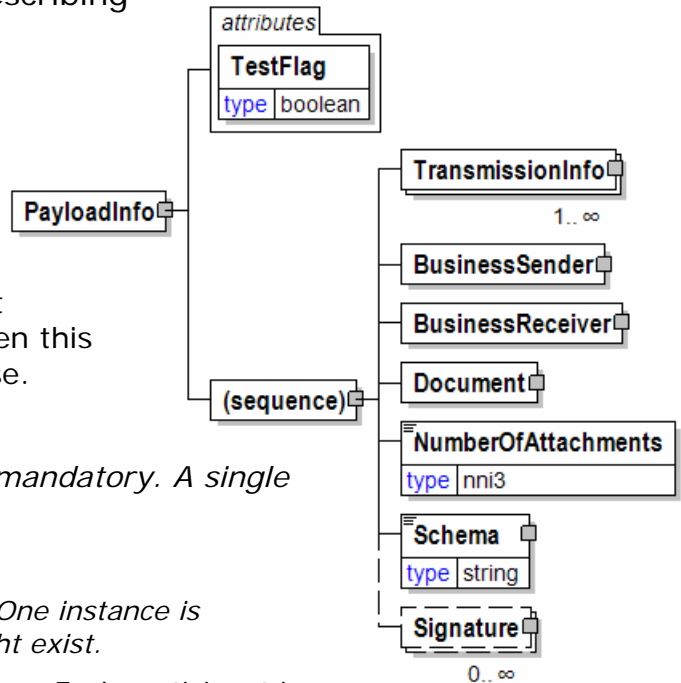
escribing

en this
e.

mandatory. A single

One instance is
ht exist.

attributes
TestFlag
type boolean

PayloadInfo

(sequence)

TransmissionInfo
1.. ∞
BusinessSender
BusinessReceiver
Document
NumberOfAttachments
type nni3
Schema
type string
Signature
0.. ∞